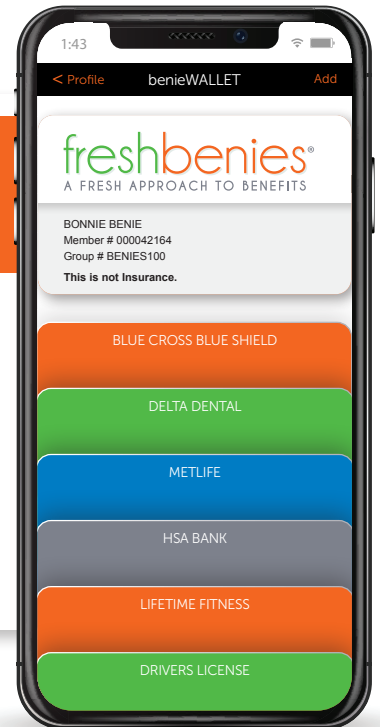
1:43

< Profile benieWALLET Add

freshbenies®
A FRESH APPROACH TO BENEFITS

BONNIE BENIE
Member # 000042164
Group # BENIES100
This is not Insurance.

BLUE CROSS BLUE SHIELD

DELTA DENTAL

METLIFE

HSA BANK

LIFETIME FITNESS

DRIVERS LICENSE